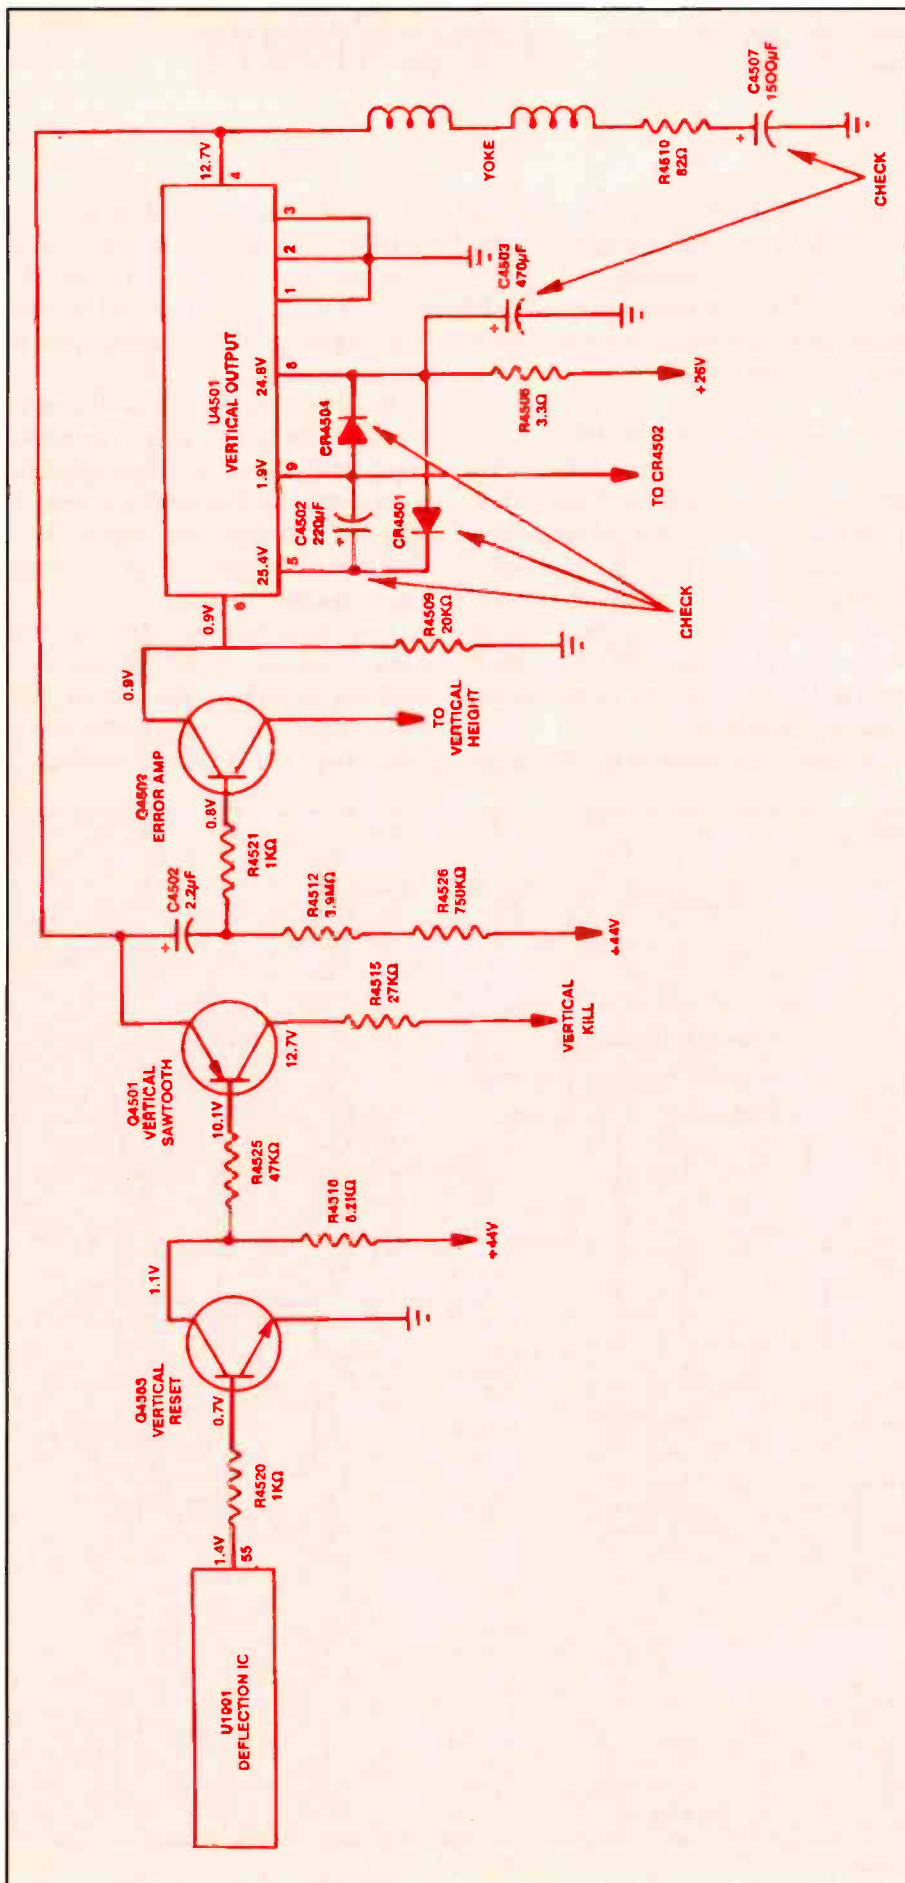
U1001
DEFLECTION IC

1.4V
55

R4520
1KΩ

0.7V

Q4303
VERTICAL
RESET

1.1V

R4310
8.21Ω

+44V

R4525
47KΩ

10.1V

Q4501
VERTICAL
SAWTOOTH

12.7V

R4515
27KΩ

VERTICAL
KILL

C4502
2.2µF

R4512
3.9MΩ

R4526
750KΩ

+44V

R4521
1KΩ

0.8V

Q4502
ERROR AMP

0.9V

TO
VERTICAL
HEIGHT

0.9V

R4509
20KΩ

6

U4501
VERTICAL OUTPUT

25.4V
5

1.9V
9

24.8V
8

C4502
220µF

CR4501

CR4504

TO CR4502

R4506
3.3Ω

+26V

CHECK

C4503
470µF

1
2
3

12.7V
4

YOKE

R4510
82Ω

C4507
1500µF

CHECK